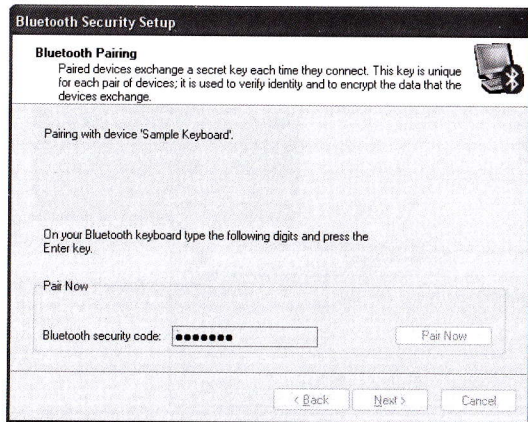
Bluetooth Security Setup

Bluetooth Pairing
Paired devices exchange a secret key each time they connect. This key is unique for each pair of devices; it is used to verify identity and to encrypt the data that the devices exchange.

Pairing with device 'Sample Keyboard'.

On your Bluetooth keyboard type the following digits and press the Enter key.

Pair Now

Bluetooth security code: ●●●●●●●

Pair Now

< Back
Next >
Cancel